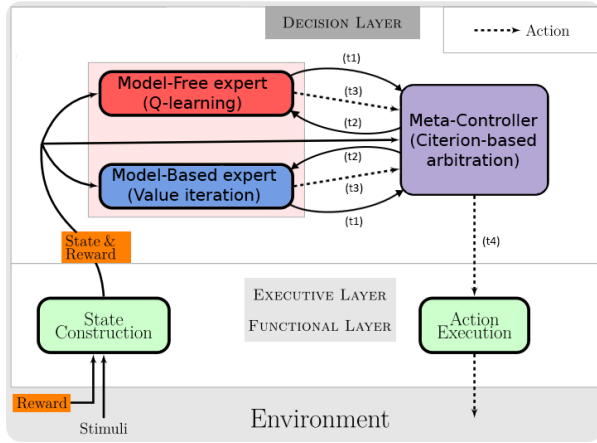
Decision Layer

Action

(t1)

(t3)

(t2)

(t2)

(t3)

(t1)

Model-Free expert (Q-learning)

Model-Based expert (Value iteration)

Meta-Controller (Citerion-based arbitration)

(t4)

State & Reward

Executive Layer

Functional Layer

State Construction

Action Execution

Reward

Stimuli

Environment